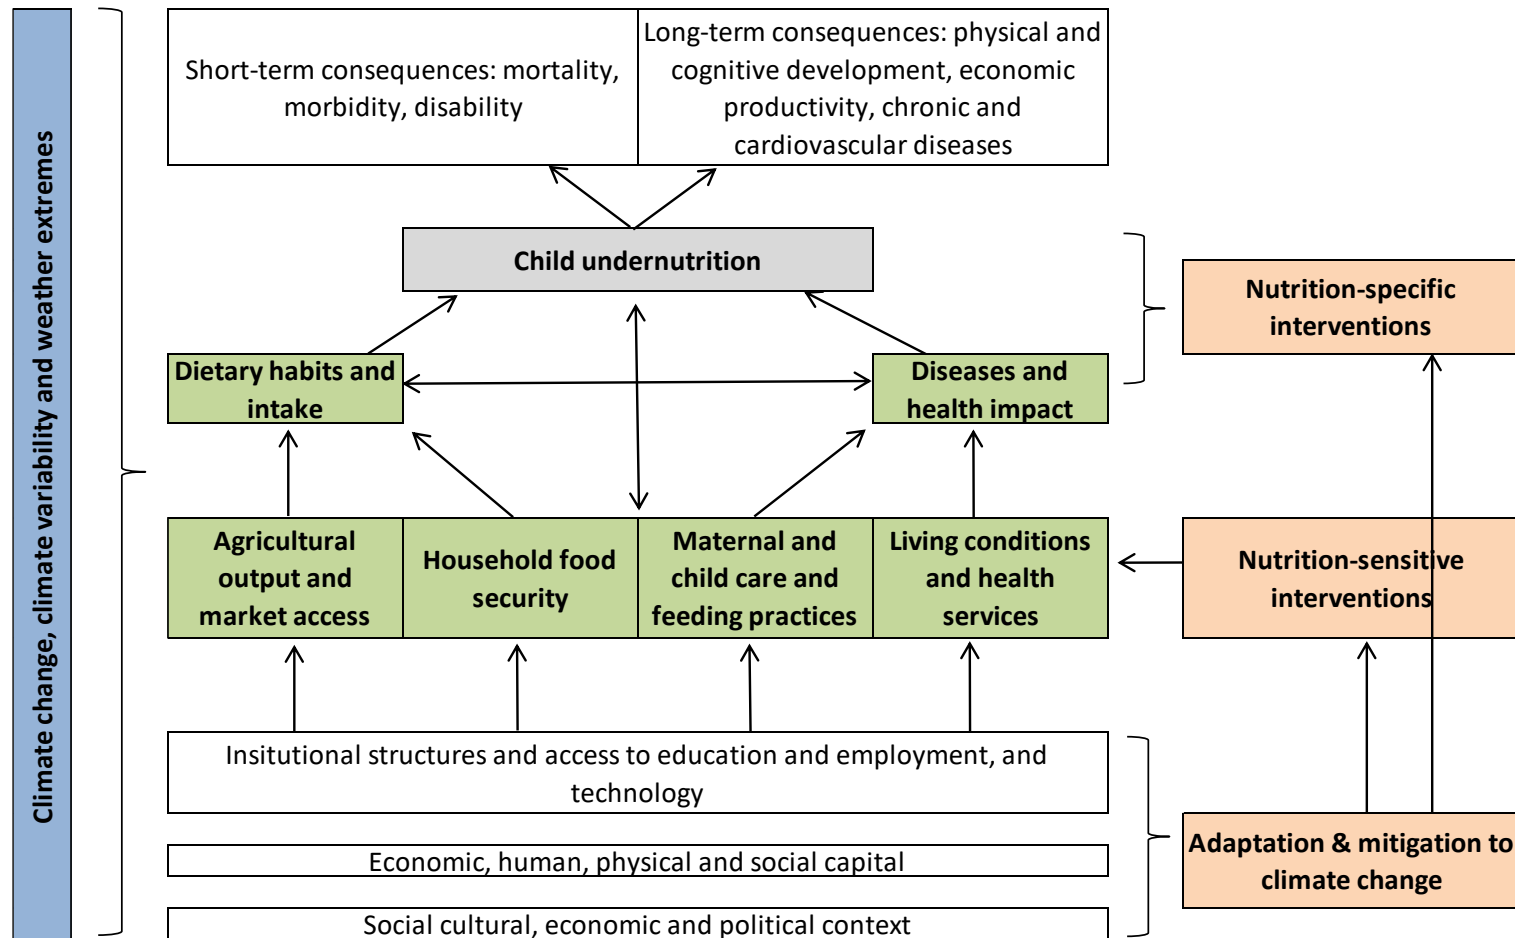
Climate change, climate variability and weather extremes

Short-term consequences: mortality, morbidity, disability

Long-term consequences: physical and cognitive development, economic productivity, chronic and cardiovascular diseases

Child undernutrition

Nutrition-specific interventions

Dietary habits and intake

Diseases and health impact

Agricultural output and market access

Household food security

Maternal and child care and feeding practices

Living conditions and health services

Nutrition-sensitive interventions

Insitutional structures and access to education and employment, and technology

Economic, human, physical and social capital

Social cultural, economic and political context

Adaptation & mitigation to climate change